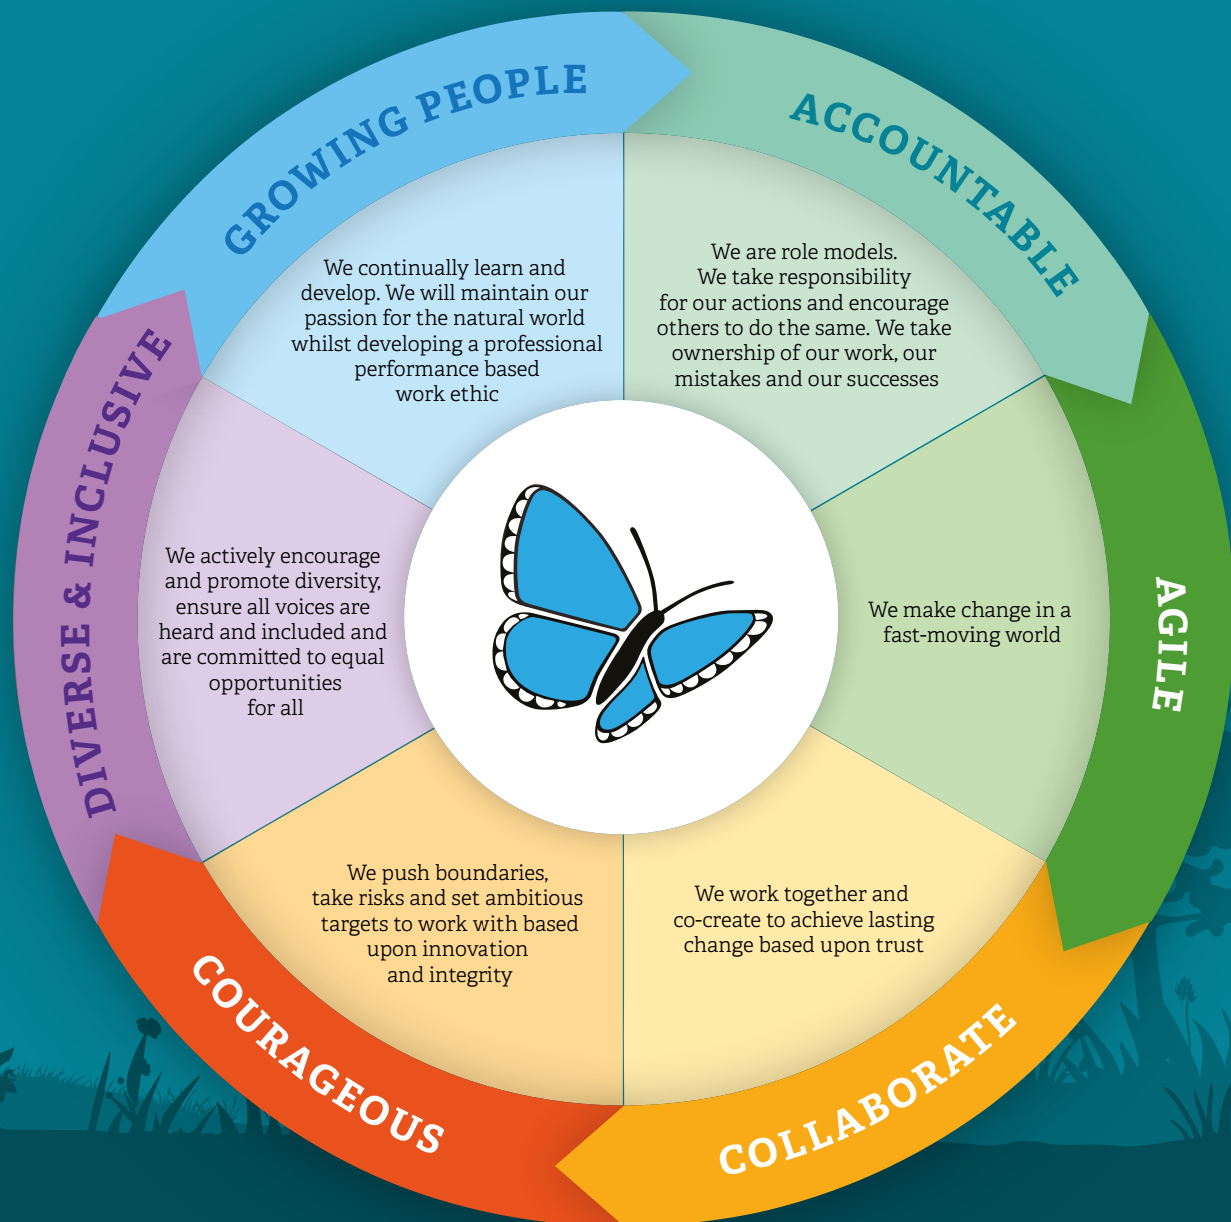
GROWING PEOPLE

We continually learn and develop. We will maintain our passion for the natural world whilst developing a professional performance based work ethic

ACCOUNTABLE

We are role models. We take responsibility for our actions and encourage others to do the same. We take ownership of our work, our mistakes and our successes

AGILE

We make change in a fast-moving world

COLLABORATE

We work together and co-create to achieve lasting change based upon trust

COURAGEOUS

We push boundaries, take risks and set ambitious targets to work with based upon innovation and integrity

DIVERSE & INCLUSIVE

We actively encourage and promote diversity, ensure all voices are heard and included and are committed to equal opportunities for all